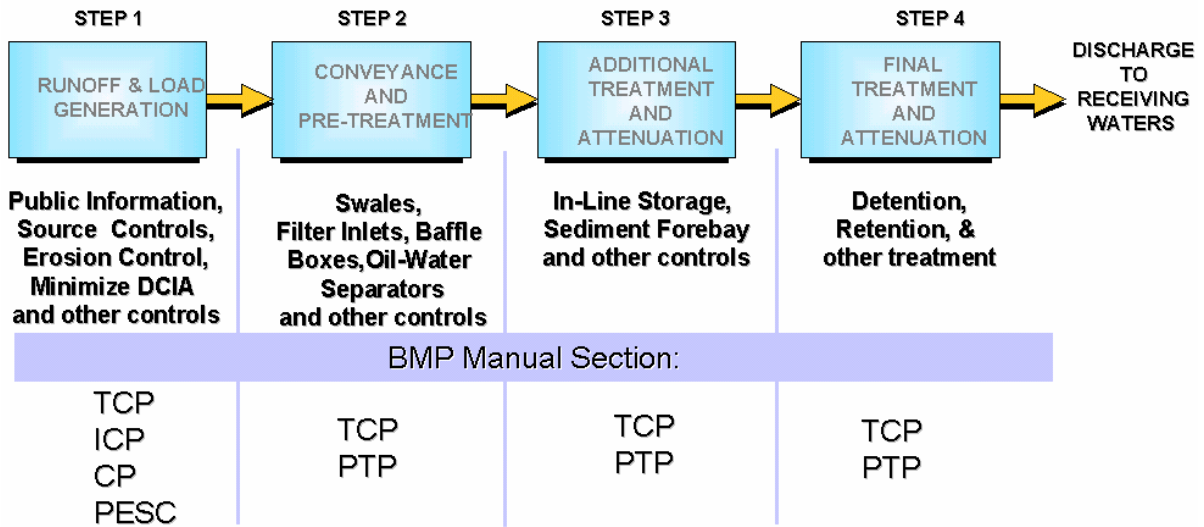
STEP 1

RUNOFF & LOAD GENERATION

STEP 2

CONVEYANCE AND PRE-TREATMENT

STEP 3

ADDITIONAL TREATMENT AND ATTENUATION

STEP 4

FINAL TREATMENT AND ATTENUATION

DISCHARGE TO RECEIVING WATERS

Public Information, Source Controls, Erosion Control, Minimize DCIA and other controls

Swales, Filter Inlets, Baffle Boxes,Oil-Water Separators and other controls

In-Line Storage, Sediment Forebay and other controls

Detention, Retention, & other treatment

BMP Manual Section:

TCP
ICP
CP
PESC

TCP
PTP

TCP
PTP

TCP
PTP